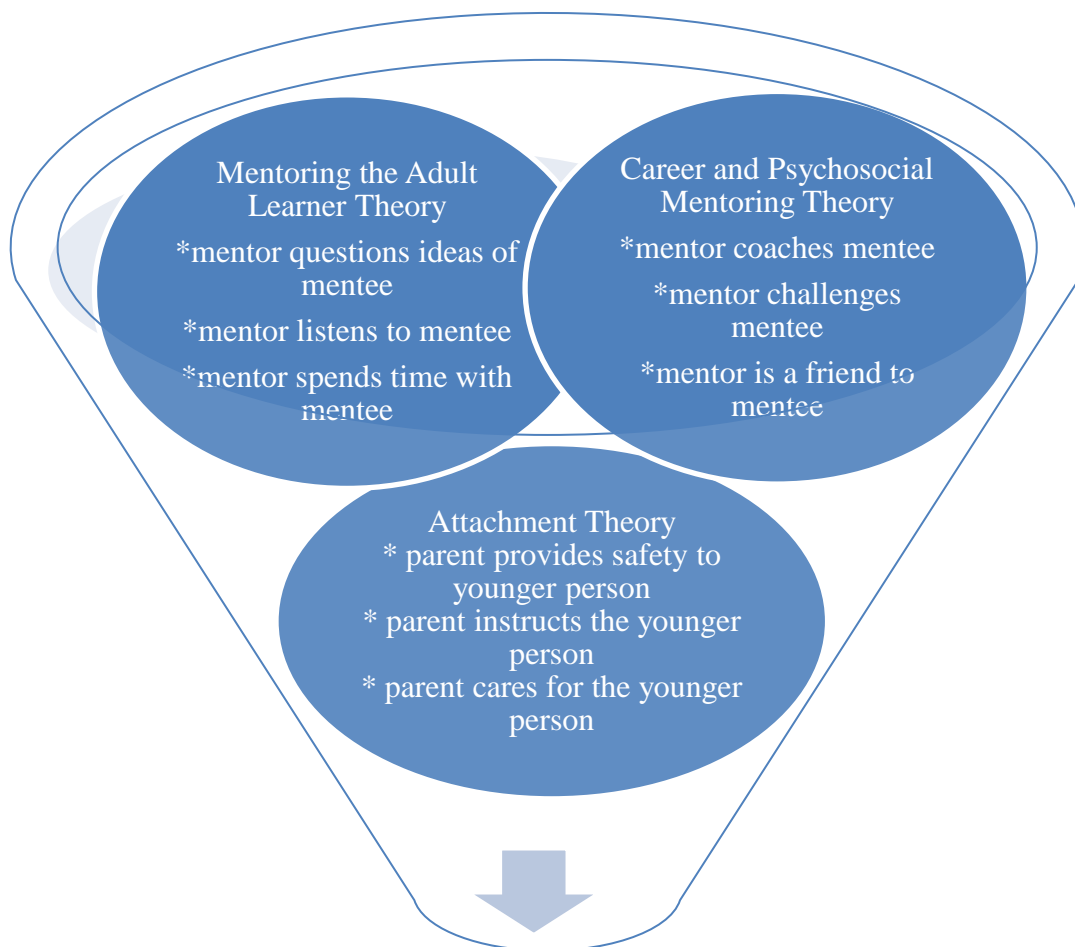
Mentoring the Adult Learner Theory
*mentor questions ideas of mentee
*mentor listens to mentee
*mentor spends time with mentee

Career and Psychosocial Mentoring Theory
*mentor coaches mentee
*mentor challenges mentee
*mentor is a friend to mentee

Attachment Theory
* parent provides safety to younger person
* parent instructs the younger person
* parent cares for the younger person